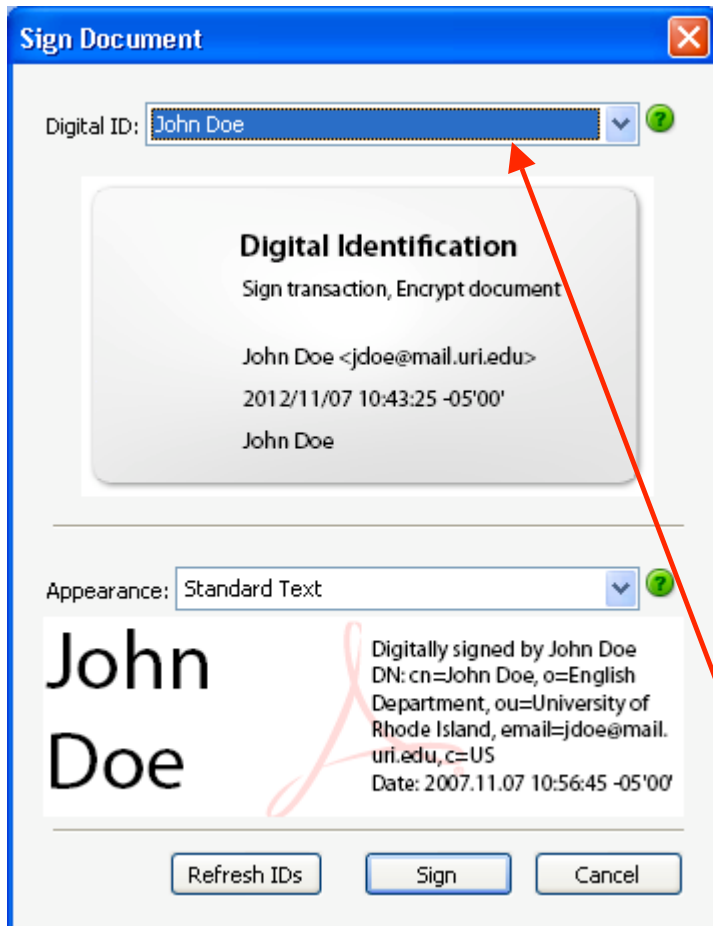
Sign Document

Digital ID: John Doe

Digital Identification
Sign transaction, Encrypt document

John Doe <jdoe@mail.uri.edu>
2012/11/07 10:43:25 -05'00'
John Doe

Appearance: Standard Text

John Doe

Digitally signed by John Doe
DN: cn=John Doe, o=English Department, ou=University of Rhode Island, email=jdoe@mail.uri.edu, c=US
Date: 2007.11.07 10:56:45 -05'00'

Refresh IDs
Sign
Cancel